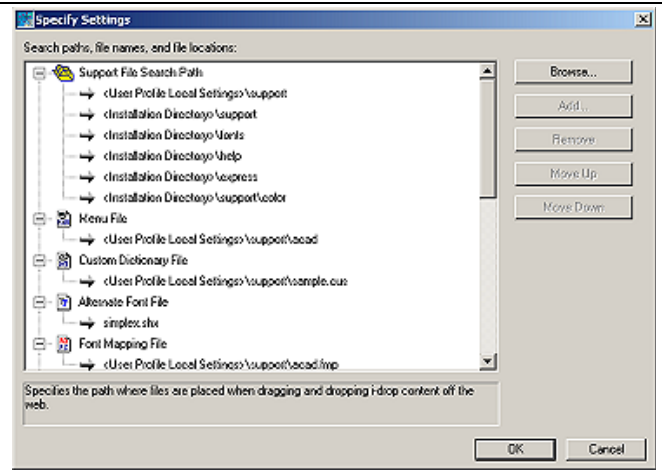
Specify Settings

Search paths, file names, and file locations:

Support File Search Path
<User Profile Local Settings>\support
<Installation Directory>\support
<Installation Directory>\fonts
<Installation Directory>\help
<Installation Directory>\express
<Installation Directory>\support\color
Menu File
<User Profile Local Settings>\support\acad
Custom Dictionary File
<User Profile Local Settings>\support\sample.cus
Alternate Font File
simplex.shx
Font Mapping File
<User Profile Local Settings>\support\acad.fmp

Browse...
Add...
Remove
Move Up
Move Down

Specifies the path where files are placed when dragging and dropping i-drop content off the web.

OK
Cancel